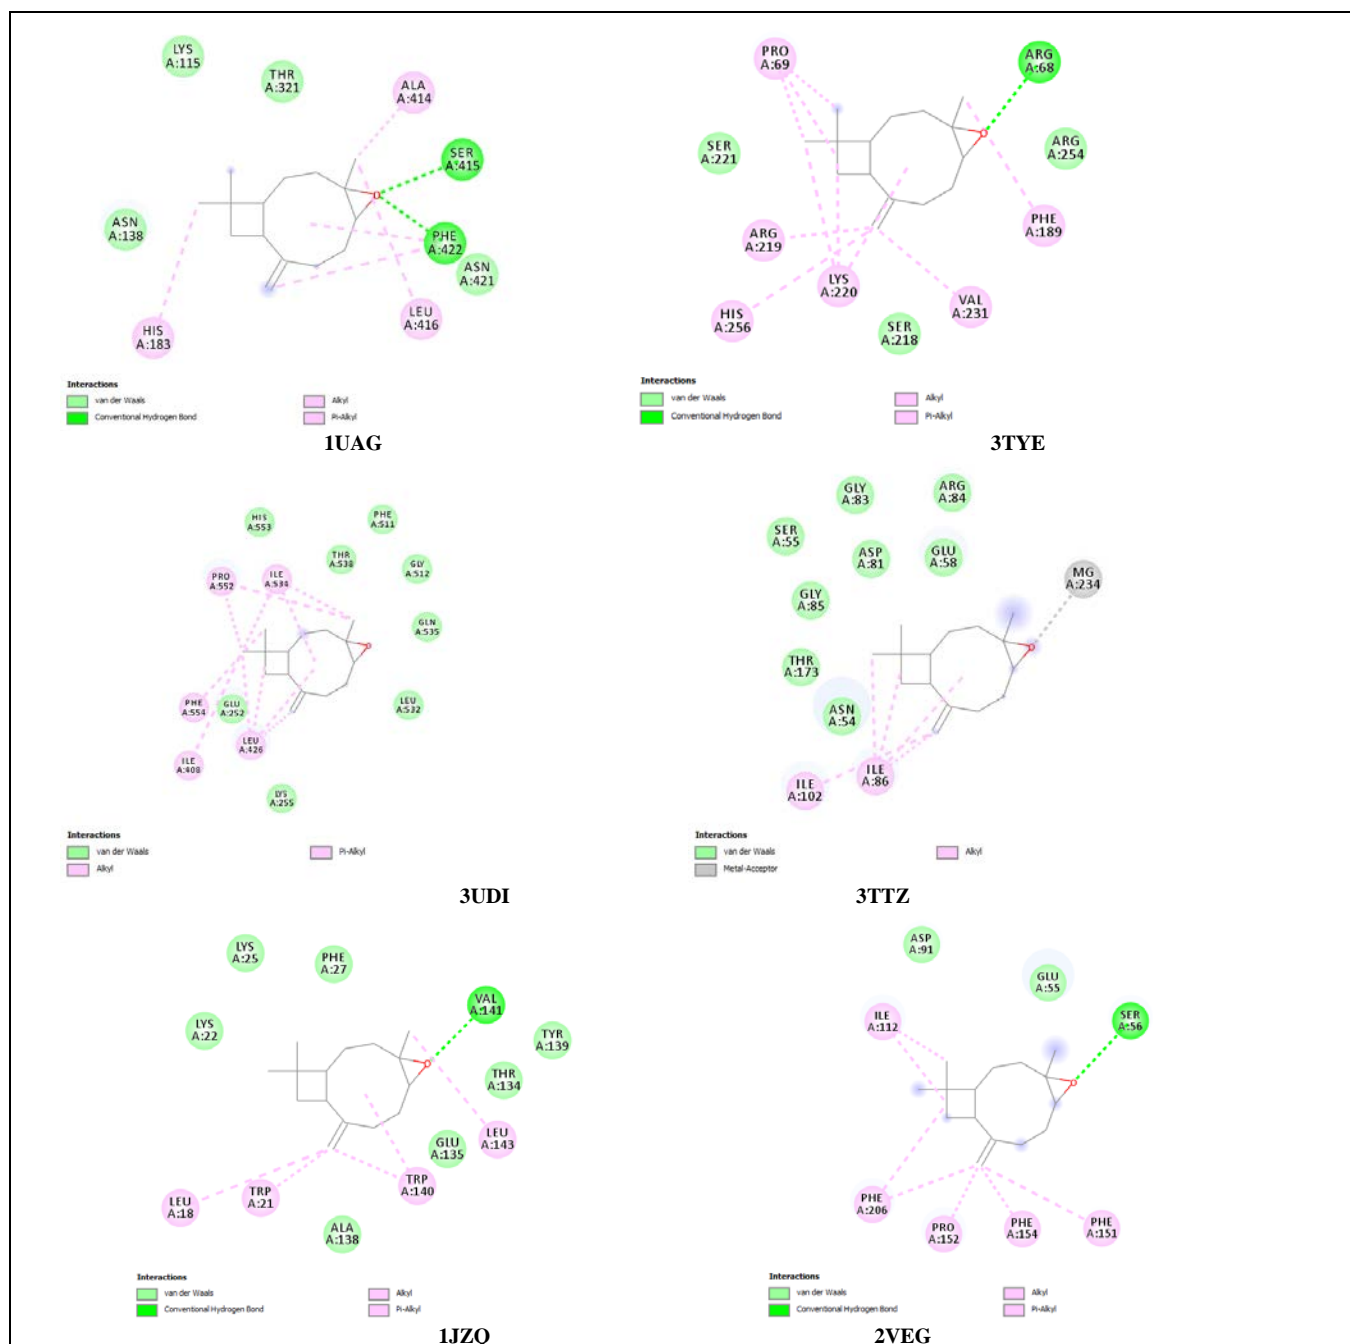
LYS A:115
THR A:321
ALA A:414
SER A:415
ASN A:138
PHE A:422
ASN A:421
LEU A:416
HIS A:183

Interactions
van der Waals
Conventional Hydrogen Bond
Alkyl
Pi-Alkyl

1UAG

PRO A:69
ARG A:68
SER A:221
ARG A:254
PHE A:189
ARG A:219
LYS A:220
VAL A:231
HIS A:256
SER A:218

Interactions
van der Waals
Conventional Hydrogen Bond
Alkyl
Pi-Alkyl

3TYE

HIS A:553
PHE A:511
THR A:538
GLY A:512
PRO A:552
ILE A:534
GLN A:535
PHE A:554
GLU A:252
LEU A:532
LEU A:426
ILE A:408
LYS A:255

Interactions
van der Waals
Alkyl
Pi-Alkyl

3UDI

GLY A:83
ARG A:84
SER A:55
ASP A:81
GLU A:58
MG A:234
GLY A:85
THR A:173
ASN A:54
ILE A:86
ILE A:102

Interactions
van der Waals
Metal-Acceptor
Alkyl

3TTZ

LYS A:25
PHE A:27
VAL A:141
LYS A:22
TYR A:139
THR A:134
LEU A:143
GLU A:135
TRP A:140
LEU A:18
TRP A:21
ALA A:138

Interactions
van der Waals
Conventional Hydrogen Bond
Alkyl
Pi-Alkyl

1JZO

ASP A:91
GLU A:55
ILE A:112
SER A:56
PHE A:206
PRO A:152
PHE A:154
PHE A:151

Interactions
van der Waals
Conventional Hydrogen Bond
Alkyl
Pi-Alkyl

2VEG